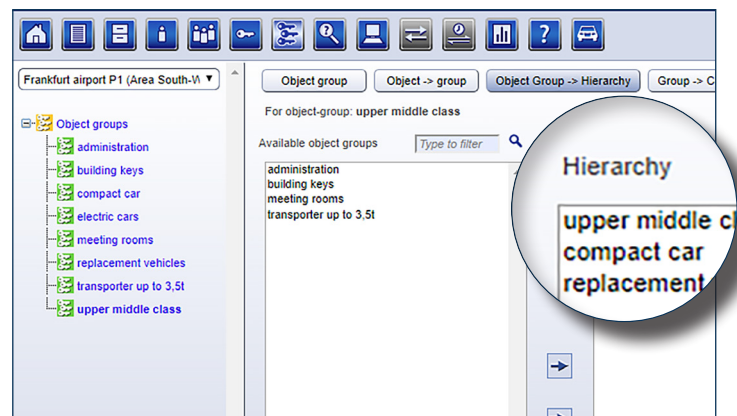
Frankfurt airport P1 (Area South-W ▼

Object groups
administration
building keys
compact car
electric cars
meeting rooms
replacement vehicles
transporter up to 3,5t
upper middle class

Object group
Object -> group
Object Group -> Hierarchy
Group -> C

For object-group: upper middle class

Available object groups
Type to filter

administration
building keys
meeting rooms
transporter up to 3,5t

Hierarchy

upper middle c
compact car
replacement